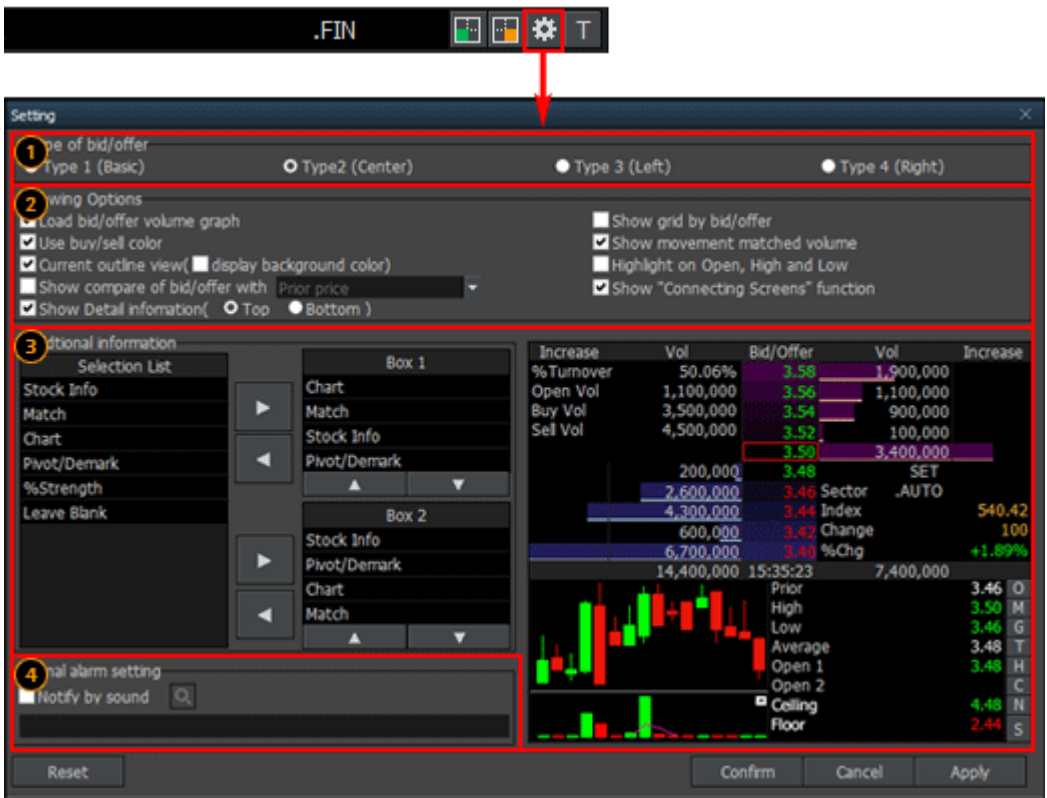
.FIN T

Setting

1 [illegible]pe of bid/offer
Type 1 (Basic) Type2 (Center) Type 3 (Left) Type 4 (Right)

2 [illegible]wing Options
Load bid/offer volume graph
Use buy/sell color
Current outline view( display background color)
Show compare of bid/offer with Prior price
Show Detail infomation( Top Bottom )
Show grid by bid/offer
Show movement matched volume
Highlight on Open, High and Low
Show "Connecting Screens" function

3 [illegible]ditional information

| Selection List |
|---|
| Stock Info |
| Match |
| Chart |
| Pivot/Demark |
| %Strength |
| Leave Blank |

| Box 1 |
|---|
| Chart |
| Match |
| Stock Info |
| Pivot/Demark |

| Box 2 |
|---|
| Stock Info |
| Pivot/Demark |
| Chart |
| Match |

| Increase | Vol | Bid/Offer | Vol | Increase |
|---|---|---|---|---|
| %Turnover | 50.06% | 3.58 | 1,900,000 | |
| Open Vol | 1,100,000 | 3.56 | 1,100,000 | |
| Buy Vol | 3,500,000 | 3.54 | 900,000 | |
| Sell Vol | 4,500,000 | 3.52 | 100,000 | |
| | | 3.50 | 3,400,000 | |
| | 200,000 | 3.48 | SET | |
| | 2,600,000 | 3.46 | Sector | .AUTO |
| | 4,300,000 | 3.44 | Index | 540.42 |
| | 600,000 | 3.42 | Change | 100 |
| | 6,700,000 | 3.40 | %Chg | +1.89% |
| | 14,400,000 | 15:35:23 | 7,400,000 | |

Prior 3.46 O
High 3.50 M
Low 3.46 G
Average 3.48 T
Open 1 3.48 H
Open 2 C
Ceiling 4.48 N
Floor 2.44 S

4 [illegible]nal alarm setting
Notify by sound

Reset Confirm Cancel Apply